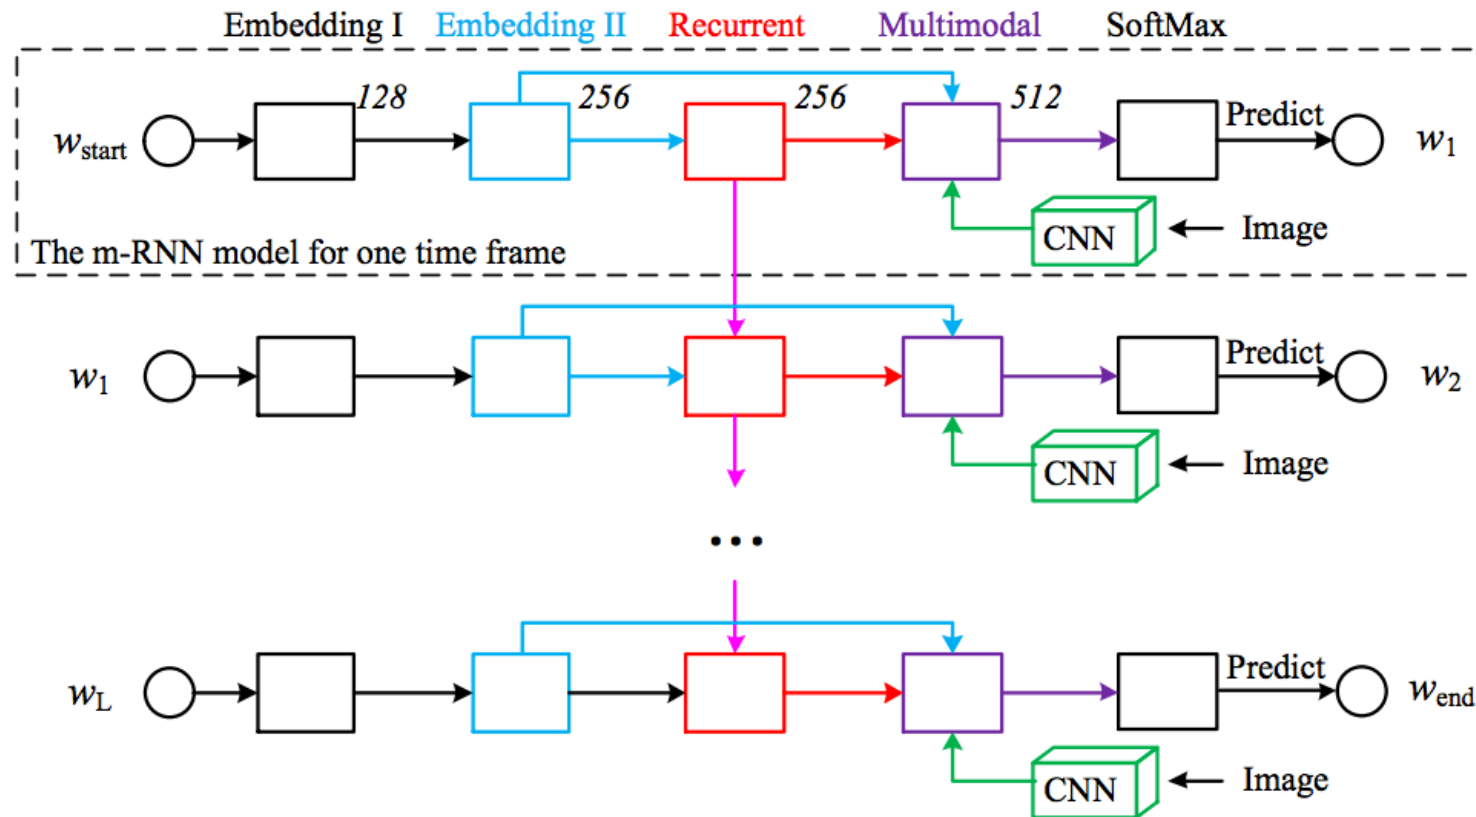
Embedding I Embedding II Recurrent Multimodal SoftMax

$w_{start}$ 128 256 256 512 Predict $w_1$

CNN Image

The m-RNN model for one time frame

$w_1$ Predict $w_2$

CNN Image

...

$w_L$ Predict $w_{end}$

CNN Image